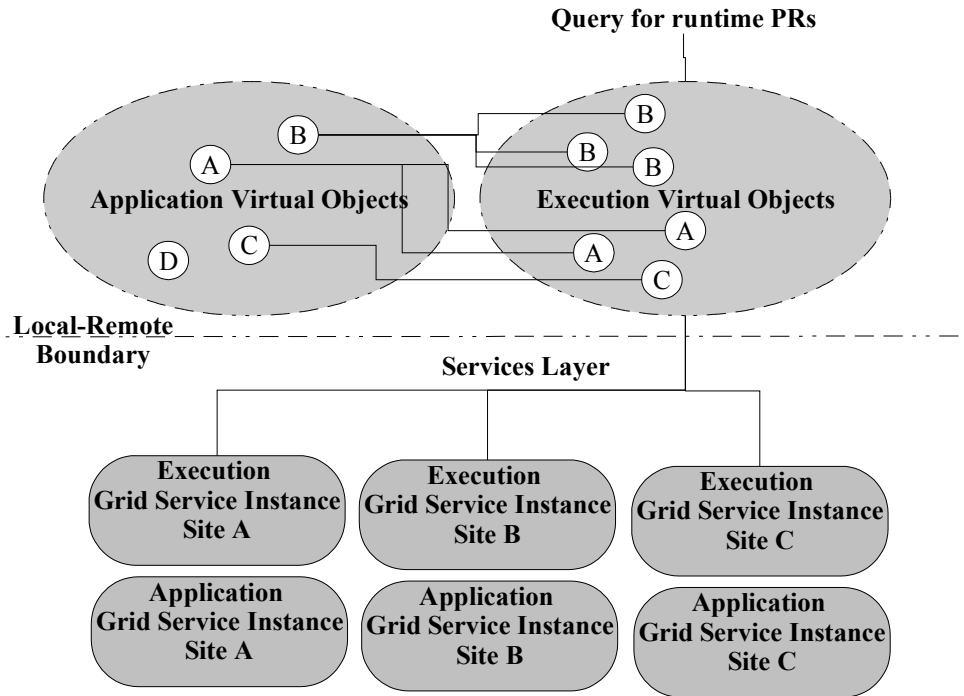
Query for runtime PRs

B

A

Application Virtual Objects

D

C

B

B

B

Execution Virtual Objects

A

A

C

Local-Remote Boundary

Services Layer

Execution Grid Service Instance Site A

Execution Grid Service Instance Site B

Execution Grid Service Instance Site C

Application Grid Service Instance Site A

Application Grid Service Instance Site B

Application Grid Service Instance Site C